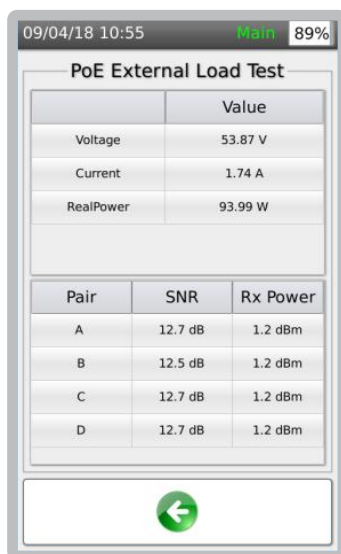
09/04/18 10:55 Main 89%

PoE External Load Test

| | Value |
|---|---|
| Voltage | 53.87 V |
| Current | 1.74 A |
| RealPower | 93.99 W |

| Pair | SNR | Rx Power |
|---|---|---|
| A | 12.7 dB | 1.2 dBm |
| B | 12.5 dB | 1.2 dBm |
| C | 12.7 dB | 1.2 dBm |
| D | 12.7 dB | 1.2 dBm |